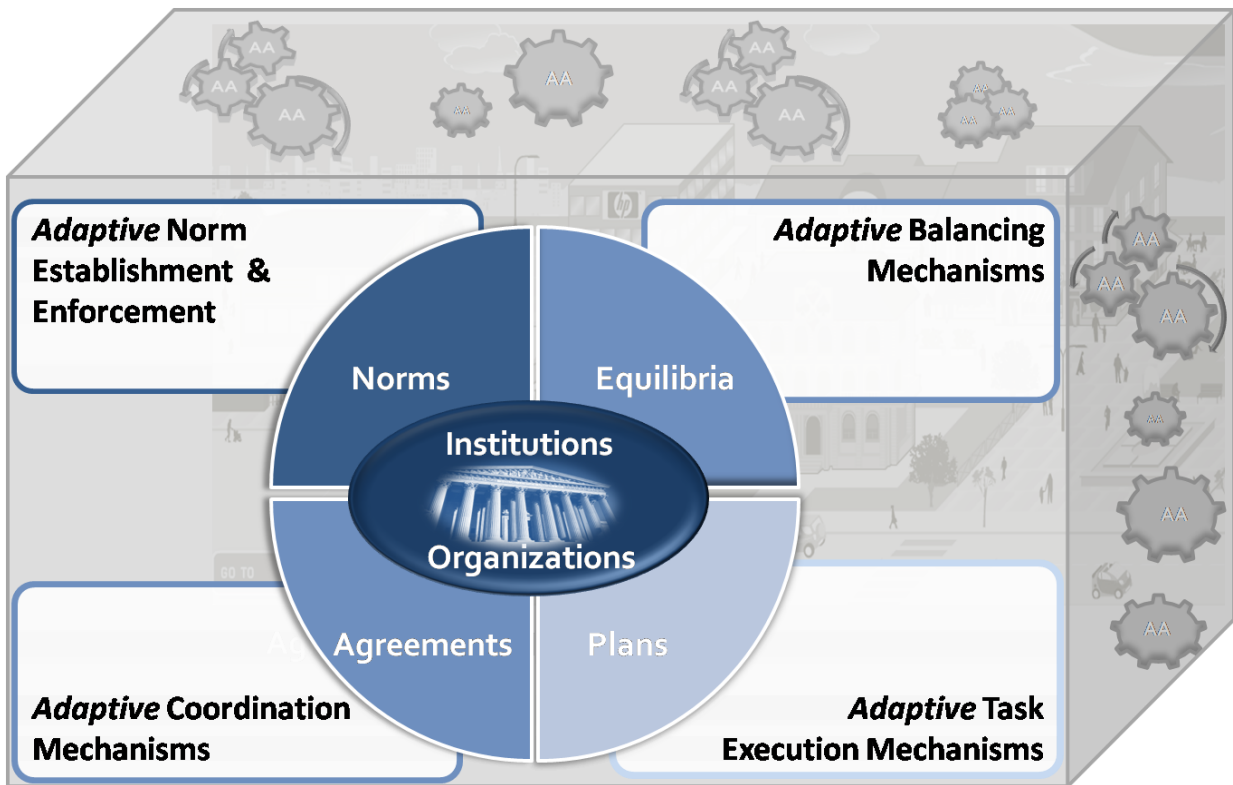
AA AA AA AA AA AA AA AA AA AA AA AA

*Adaptive* Norm Establishment & Enforcement

*Adaptive* Balancing Mechanisms

Norms

Equilibria

Institutions

Organizations

Agreements

Plans

*Adaptive* Coordination Mechanisms

*Adaptive* Task Execution Mechanisms

AA AA AA AA AA AA